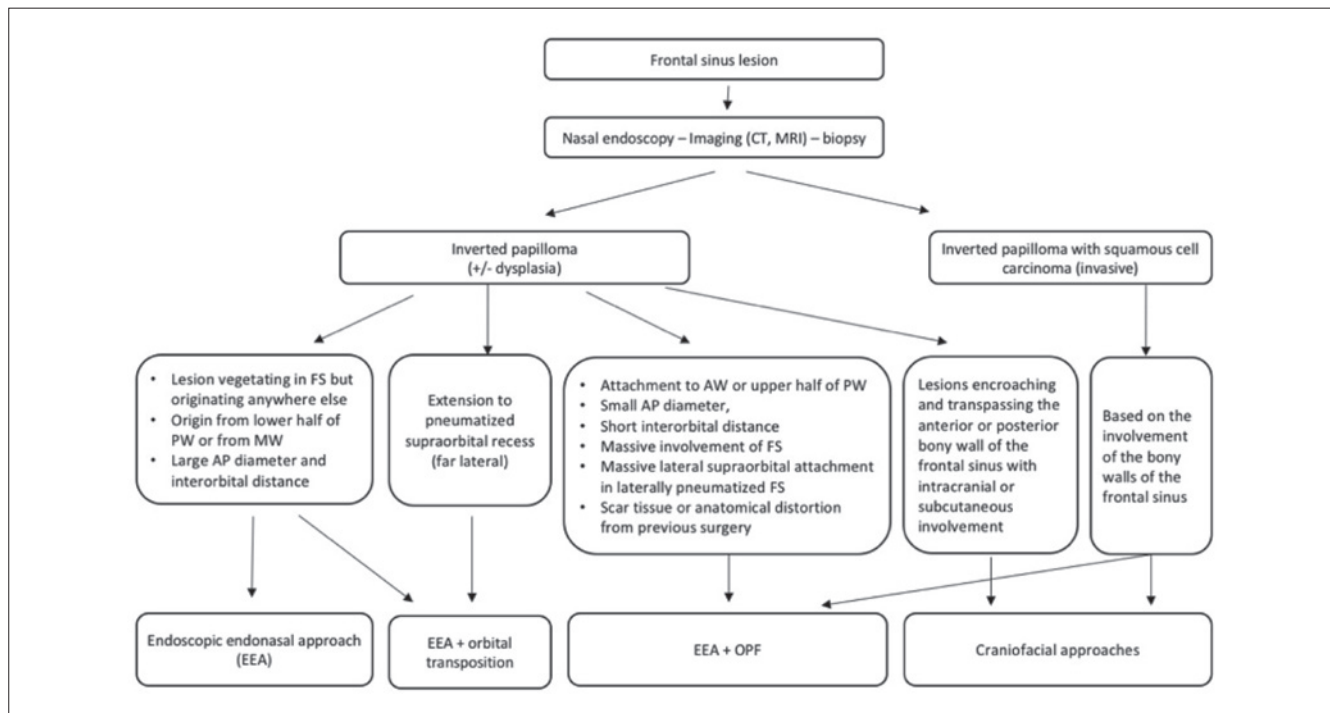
Frontal sinus lesion

Nasal endoscopy – Imaging (CT, MRI) – biopsy

Inverted papilloma (+/- dysplasia)

Inverted papilloma with squamous cell carcinoma (invasive)

- Lesion vegetating in FS but originating anywhere else
- Origin from lower half of PW or from MW
- Large AP diameter and interorbital distance

Extension to pneumatized supraorbital recess (far lateral)

- Attachment to AW or upper half of PW
- Small AP diameter,
- Short interorbital distance
- Massive involvement of FS
- Massive lateral supraorbital attachment in laterally pneumatized FS
- Scar tissue or anatomical distortion from previous surgery

Lesions encroaching and transpassing the anterior or posterior bony wall of the frontal sinus with intracranial or subcutaneous involvement

Based on the involvement of the bony walls of the frontal sinus

Endoscopic endonasal approach (EEA)

EEA + orbital transposition

EEA + OPF

Craniofacial approaches